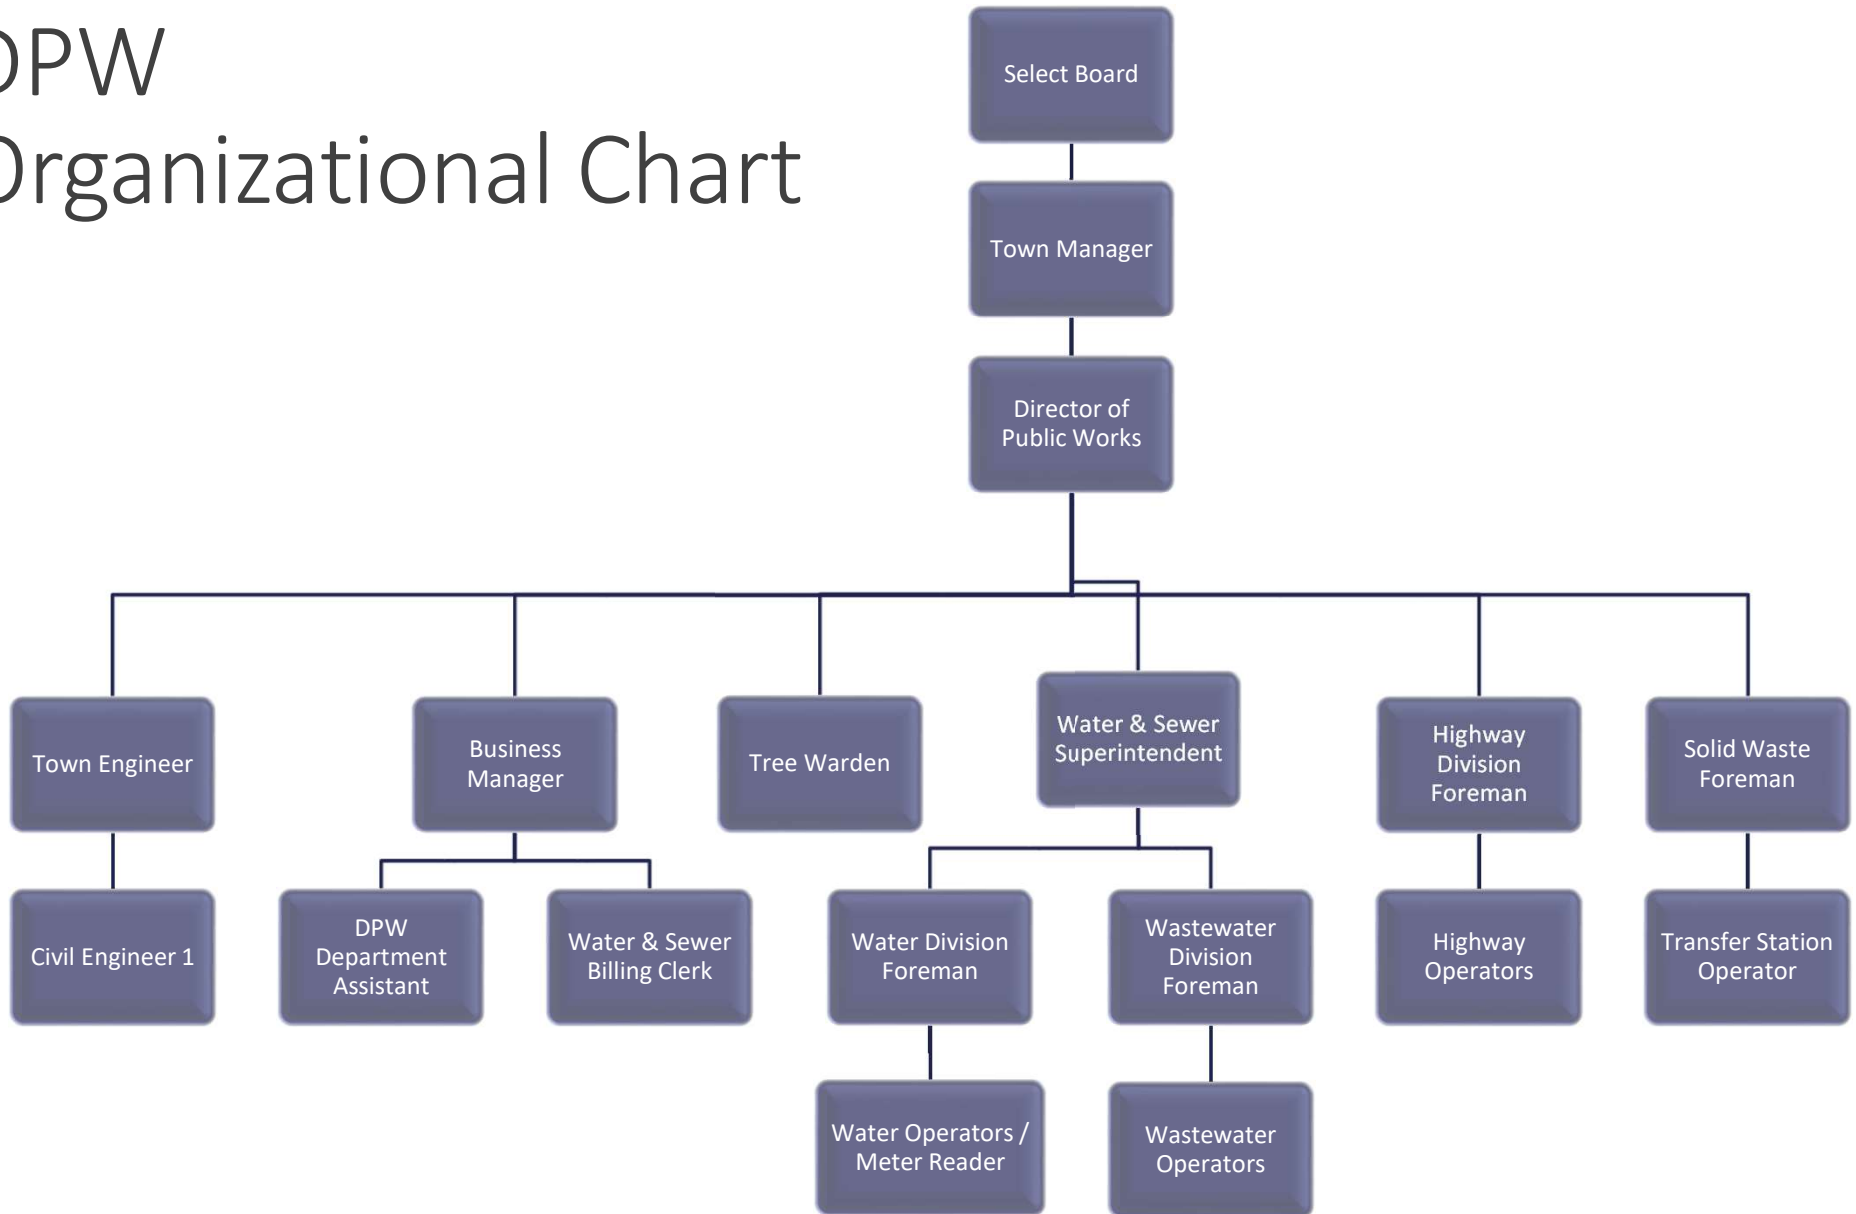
DPW Organizational Chart

Select Board

Town Manager

Director of Public Works

Town Engineer

Business Manager

Tree Warden

Water & Sewer Superintendent

Highway Division Foreman

Solid Waste Foreman

Civil Engineer 1

DPW Department Assistant

Water & Sewer Billing Clerk

Water Division Foreman

Wastewater Division Foreman

Highway Operators

Transfer Station Operator

Water Operators / Meter Reader

Wastewater Operators